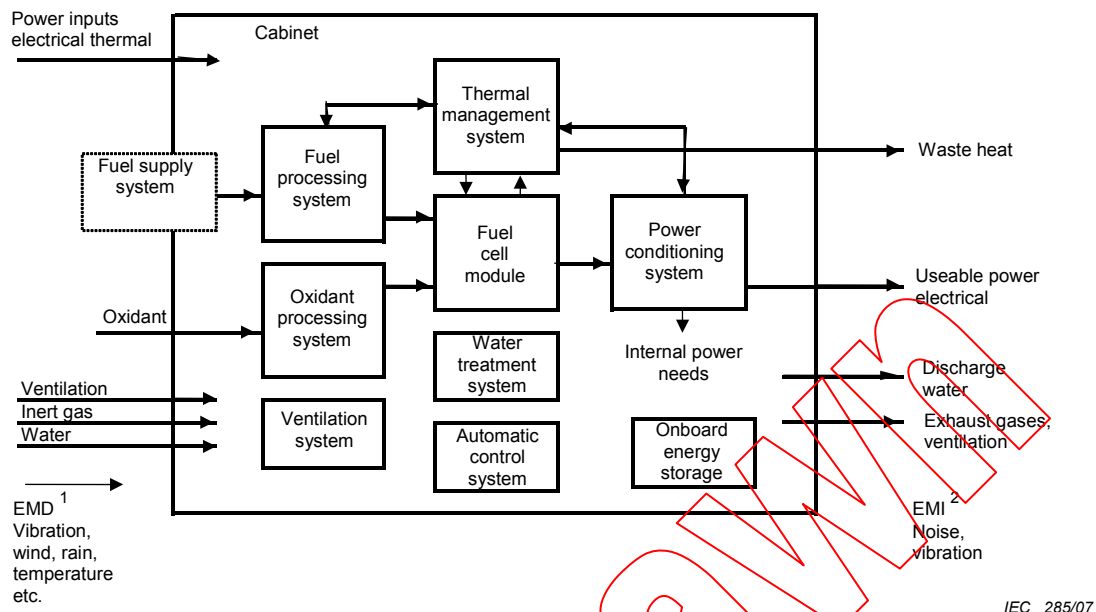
Power inputs
electrical thermal

Cabinet

Thermal management system

Fuel supply system

Fuel processing system

Waste heat

Fuel cell module

Power conditioning system

Oxidant processing system

Useable power electrical

Oxidant

Water treatment system

Internal power needs

Discharge water

Ventilation

Inert gas

Water

Ventilation system

Automatic control system

Onboard energy storage

Exhaust gases, ventilation

EMD $^1$
Vibration, wind, rain, temperature etc.

EMI $^2$
Noise, vibration

IEC 285/07